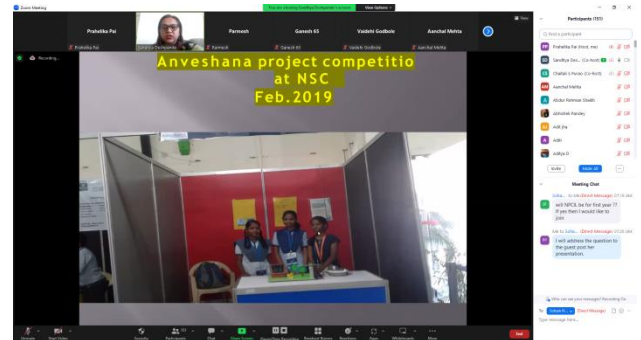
Zoom Meeting

You are viewing Sandhya Deshpande's screen   View Options

Prahelika Pai   Parnesh   Ganesh 65   Vaidehi Godbole   Aanchal Mehta

Prahelika Pai   Sandhya Deshpande   Parnesh   Ganesh 65   Vaidehi Godbole   Aanchal Mehta

Recording...

Anveshana project competitio
at NSC
Feb.2019

Participants (151)

Find a participant

Prahelika Pai (Host, me)

Sandhya Des... (Co-host)

Chaitali S Hosur (Co-host)

Aanchal Mehta

Abdul Rahman Shaikh

Abhishek Pandey

Aditi Jha

Aditi

Aditya D

Invite   Mute All

Meeting Chat

Suha... to Me (Direct Message)

will NPCIL be for first year ?? if yes then I would like to join

Suha... to Me (Direct Message)

I will address the question to the guest post her presentation.

Who can see your messages? Recording On

To: Suhani R... (Direct Message)

Type message here...

Unmute   Start Video   Security   Participants 151   Chat   Share Screen   Pause/Stop Recording   Breakout Rooms   Reactions   Apps   Whiteboards   More   End